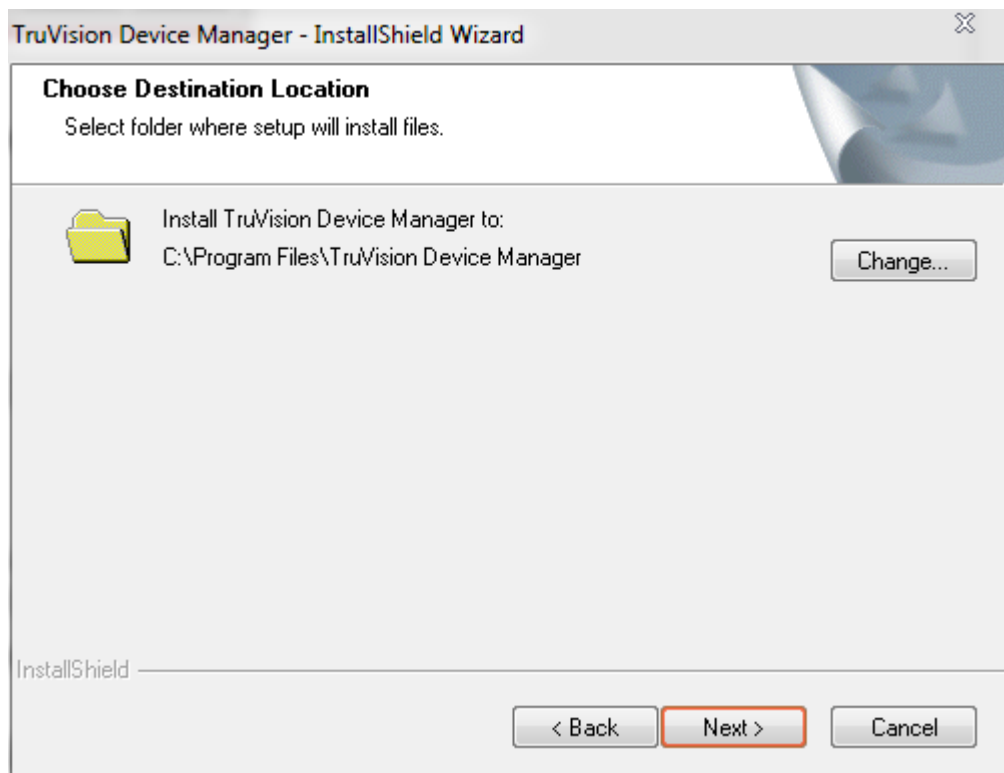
TruVision Device Manager - InstallShield Wizard

Choose Destination Location

Select folder where setup will install files.

Install TruVision Device Manager to:

C:\Program Files\TruVision Device Manager

Change...

InstallShield

< Back

Next >

Cancel